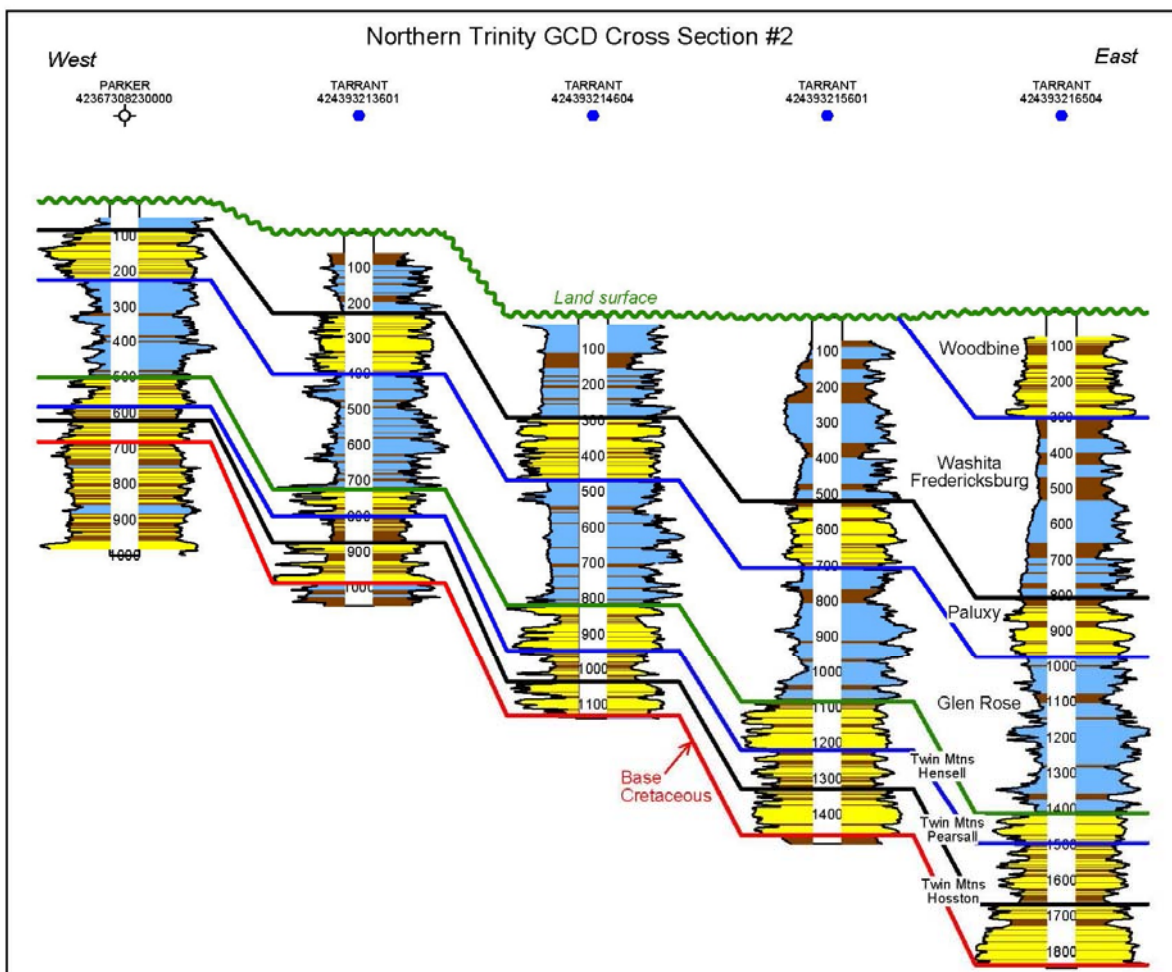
Northern Trinity GCD Cross Section #2

West

East

PARKER
42367308230000

TARRANT
424393213601

TARRANT
424393214604

TARRANT
424393215601

TARRANT
424393216504

100
200
300
400
500
600
700
800
900
1000

100
200
300
400
500
600
700
800
900
1000

Land surface

100
200
300
400
500
600
700
800
900
1000
1100

100
200
300
400
500
600
700
800
900
1000
1100
1200
1300
1400

Woodbine

100
200
300
400
500
600
700
800
900
1000
1100
1200
1300
1400
1500
1600
1700
1800

Washita
Fredericksburg

Paluxy

Glen Rose

Twin Mtns
Hensell

Base
Cretaceous

Twin Mtns
Pearsall

Twin Mtns
Hosston